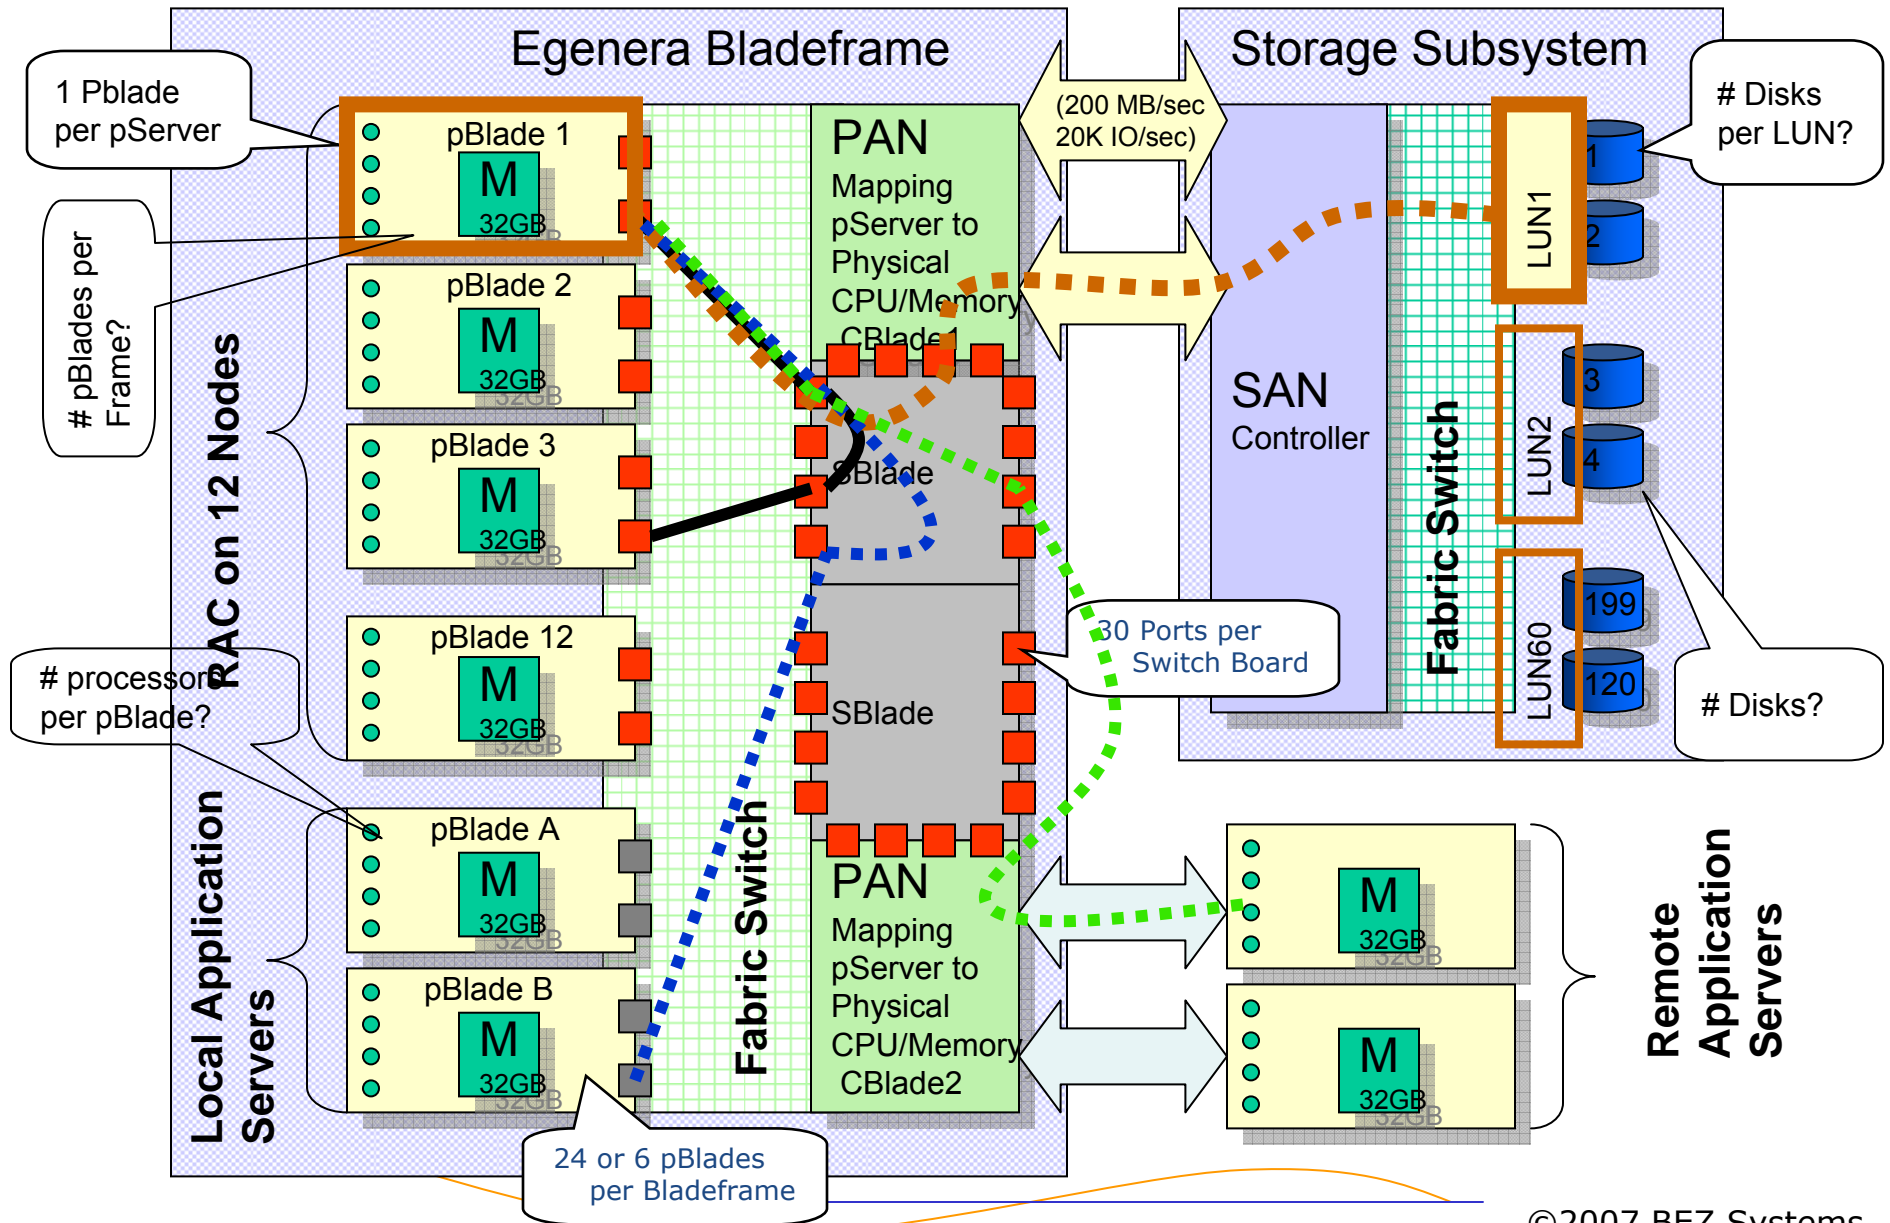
Egenera Bladeframe

Storage Subsystem

1 Pblade per pServer

# pBlades per Frame?

pBlade 1
M
32GB

pBlade 2
M
32GB

pBlade 3
M
32GB

pBlade 12
M
32GB

RAC on 12 Nodes

# processors per pBlade?

pBlade A
M
32GB

pBlade B
M
32GB

Local Application Servers

24 or 6 pBlades per Bladeframe

Fabric Switch

PAN
Mapping pServer to Physical CPU/Memory
CBlade1

SBlade

SBlade

PAN
Mapping pServer to Physical CPU/Memory
CBlade2

(200 MB/sec 20K IO/sec)

SAN
Controller

Fabric Switch

30 Ports per Switch Board

LUN1
1
2

LUN2
3
4

LUN60
199
120

# Disks per LUN?

# Disks?

M
32GB

M
32GB

Remote Application Servers

©2007 BEZ Systems